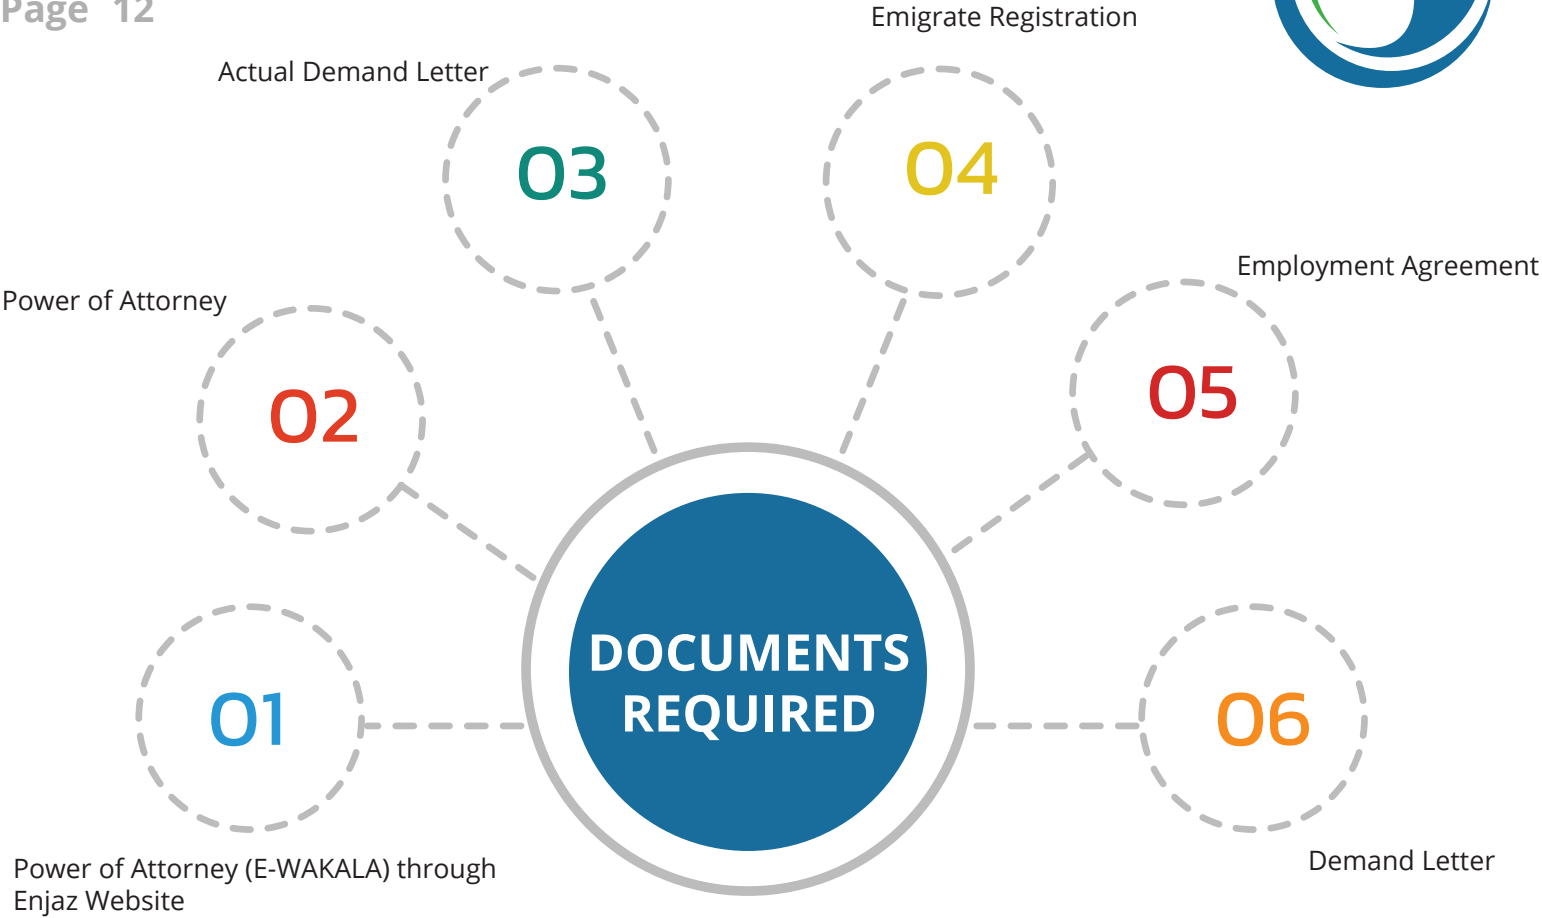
Page 12

Emigrate Registration

Actual Demand Letter

03

04

Employment Agreement

Power of Attorney

02

05

DOCUMENTS REQUIRED

01

06

Power of Attorney (E-WAKALA) through Enjaz Website

Demand Letter